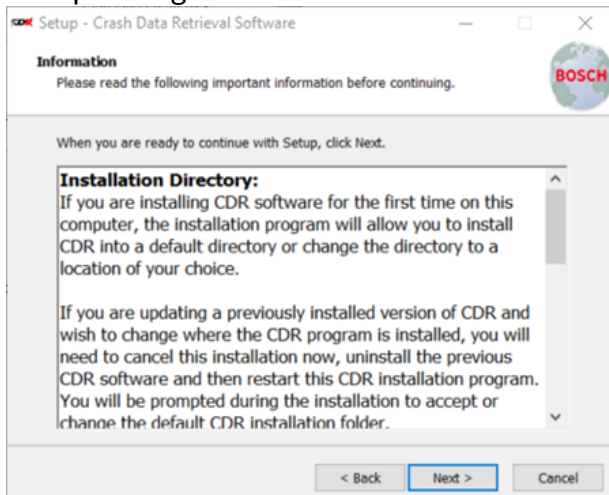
Setup - Crash Data Retrieval Software

Information
Please read the following important information before continuing.

BOSCH

When you are ready to continue with Setup, click Next.

Installation Directory:
If you are installing CDR software for the first time on this computer, the installation program will allow you to install CDR into a default directory or change the directory to a location of your choice.

If you are updating a previously installed version of CDR and wish to change where the CDR program is installed, you will need to cancel this installation now, uninstall the previous CDR software and then restart this CDR installation program. You will be prompted during the installation to accept or change the default CDR installation folder.

< Back Next > Cancel